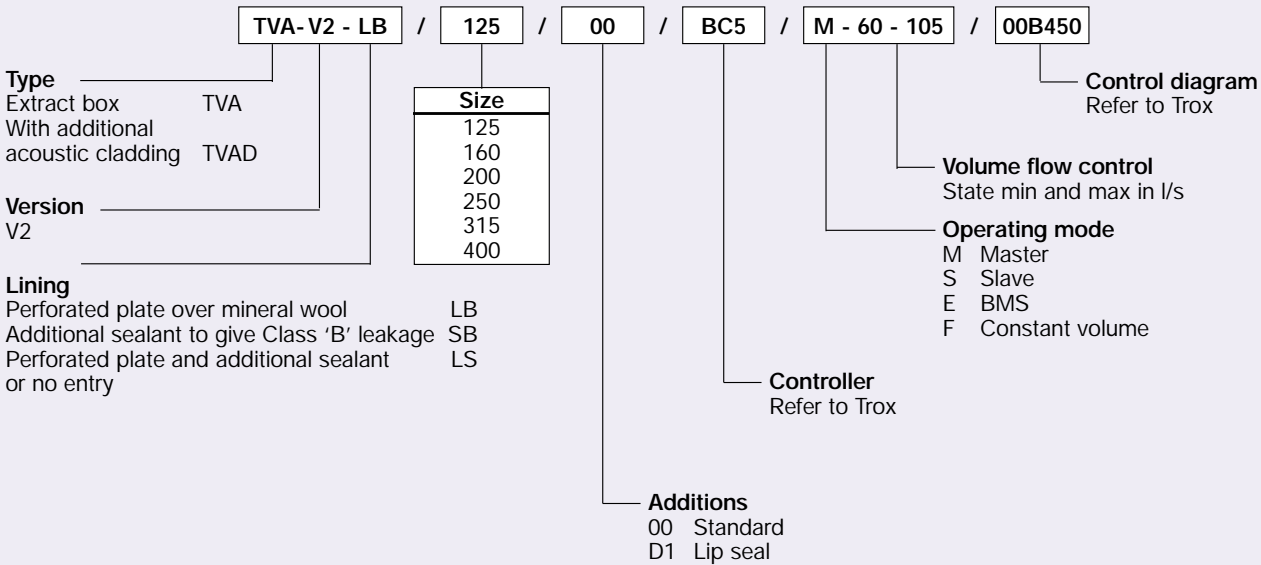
TVA- V2 - LB / 125 / 00 / BC5 / M - 60 - 105 / 00B450

Type
Extract box TVA
With additional acoustic cladding TVAD

Version
V2

Lining
Perforated plate over mineral wool LB
Additional sealant to give Class 'B' leakage SB
Perforated plate and additional sealant LS
or no entry

| Size |
|---|
| 125 |
| 160 |
| 200 |
| 250 |
| 315 |
| 400 |

Control diagram
Refer to Trox

Volume flow control
State min and max in l/s

Operating mode
M Master
S Slave
E BMS
F Constant volume

Controller
Refer to Trox

Additions
00 Standard
D1 Lip seal